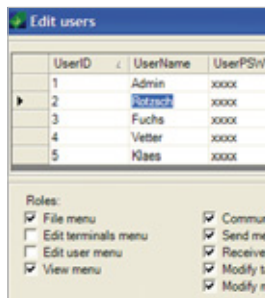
Edit users

| | UserID | UserName | UserPSW |
|---|---|---|---|
| | 1 | Admin | xxxxx |
| ▶ | 2 | Rotzsch | xxxxx |
| | 3 | Fuchs | xxxxx |
| | 4 | Vetter | xxxxx |
| | 5 | Klaes | xxxxx |

Roles:
☑ File menu
☐ Edit terminals menu
☐ Edit user menu
☑ View menu

☑ Commu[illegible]
☑ Send me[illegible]
☑ Receive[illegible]
☑ Modify t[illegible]
☑ Modify r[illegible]